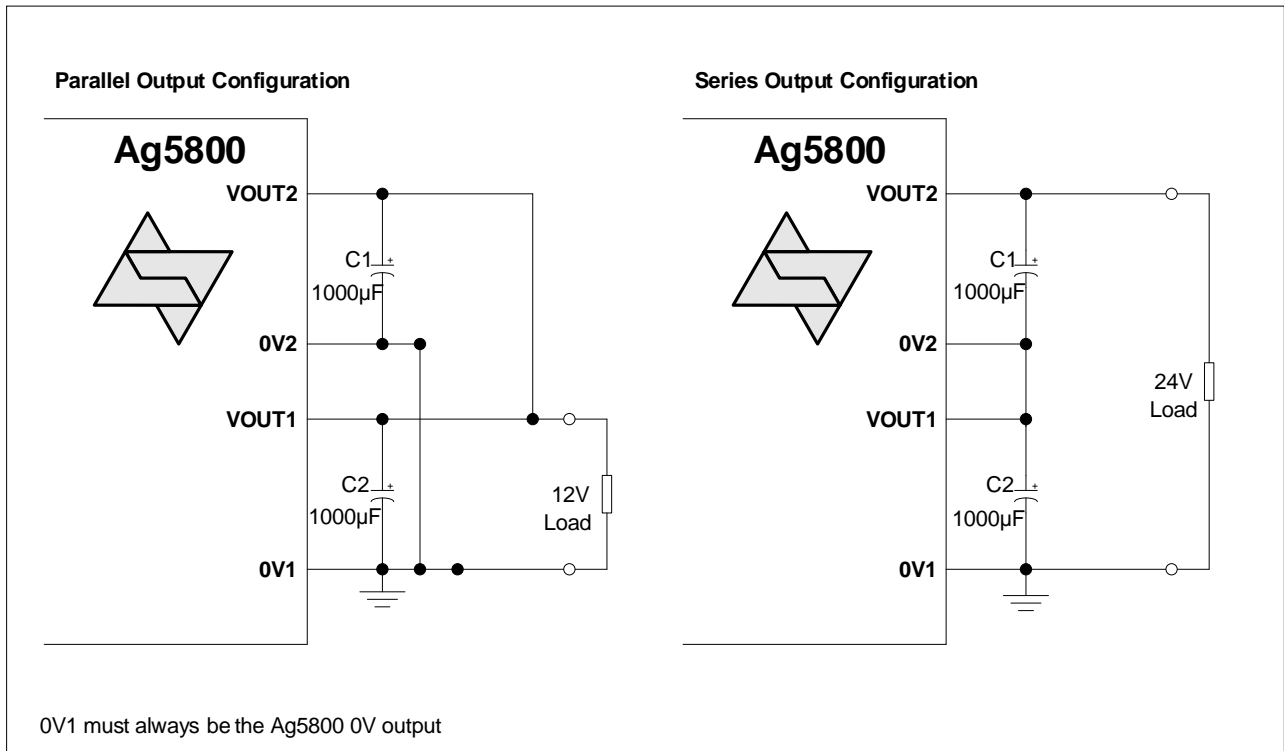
**Parallel Output Configuration**

**Ag5800**

**VOUT2**

C1
+
1000µF

**0V2**

**VOUT1**

C2
+
1000µF

12V
Load

**0V1**

**Series Output Configuration**

**Ag5800**

**VOUT2**

C1
+
1000µF

**0V2**

24V
Load

**VOUT1**

C2
+
1000µF

**0V1**

0V1 must always be the Ag5800 0V output